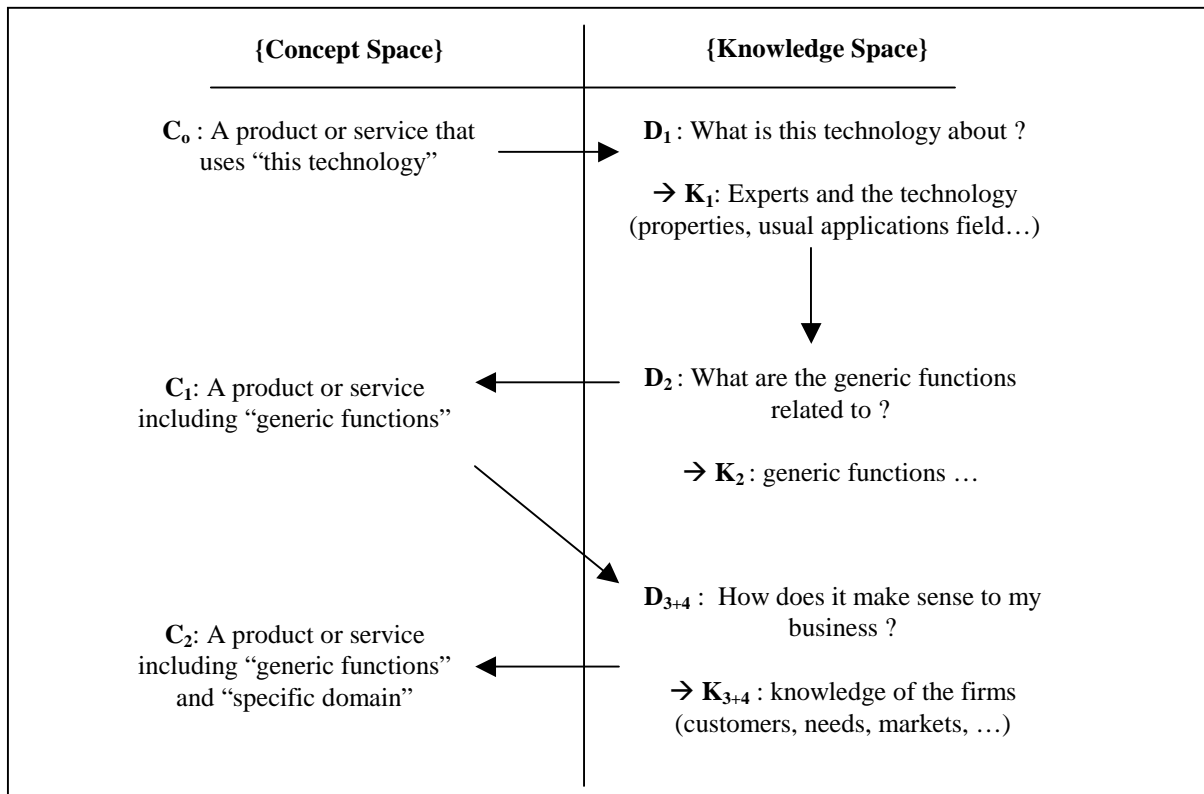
{Concept Space}

{Knowledge Space}

$C_o$ : A product or service that uses “this technology”

$D_1$ : What is this technology about ?

→ $K_1$: Experts and the technology (properties, usual applications field…)

$C_1$: A product or service including “generic functions”

$D_2$ : What are the generic functions related to ?

→ $K_2$ : generic functions …

$D_{3+4}$ : How does it make sense to my business ?

$C_2$: A product or service including “generic functions” and “specific domain”

→ $K_{3+4}$ : knowledge of the firms (customers, needs, markets, …)